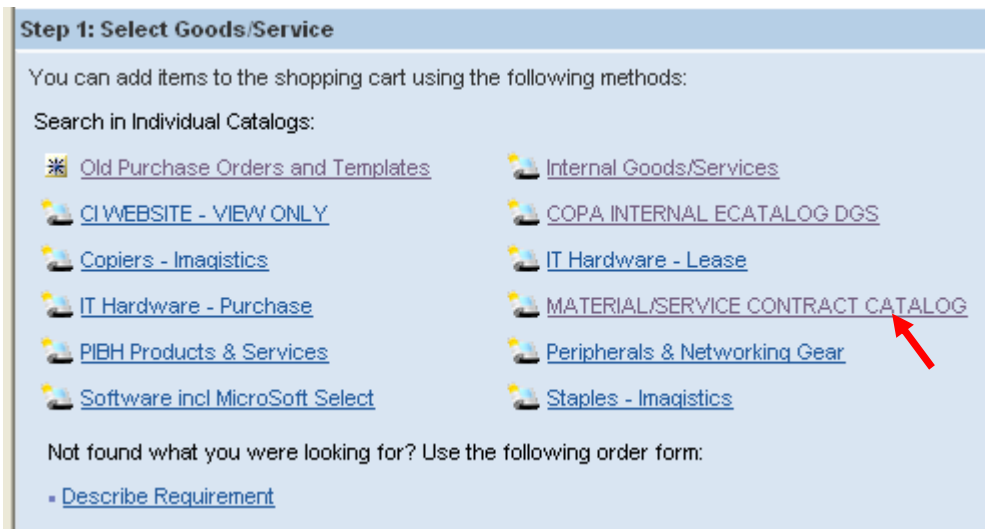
Step 1: Select Goods/Service

You can add items to the shopping cart using the following methods:

Search in Individual Catalogs:

Old Purchase Orders and Templates
CI WEBSITE - VIEW ONLY
Copiers - Imagistics
IT Hardware - Purchase
PIBH Products & Services
Software incl MicroSoft Select

Internal Goods/Services
COPA INTERNAL ECATALOG DGS
IT Hardware - Lease
MATERIAL/SERVICE CONTRACT CATALOG
Peripherals & Networking Gear
Staples - Imagistics

Not found what you were looking for? Use the following order form:

Describe Requirement